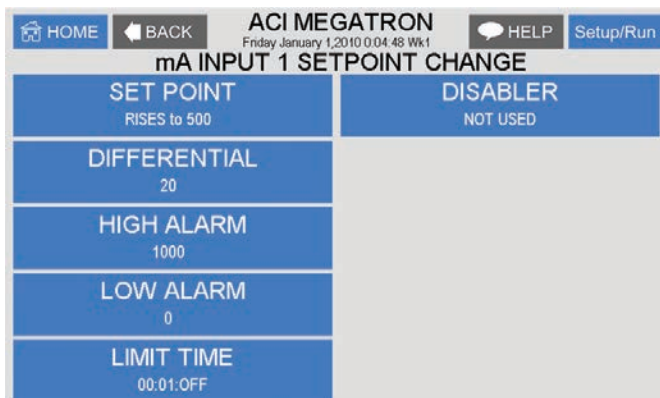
HOME BACK ACI MEGATRON Friday January 1,2010 0:04:48 Wk1 HELP Setup/Run

mA INPUT 1 SETPOINT CHANGE

SET POINT
RISES to 500

DISABLER
NOT USED

DIFFERENTIAL
20

HIGH ALARM
1000

LOW ALARM
0

LIMIT TIME
00:01:OFF